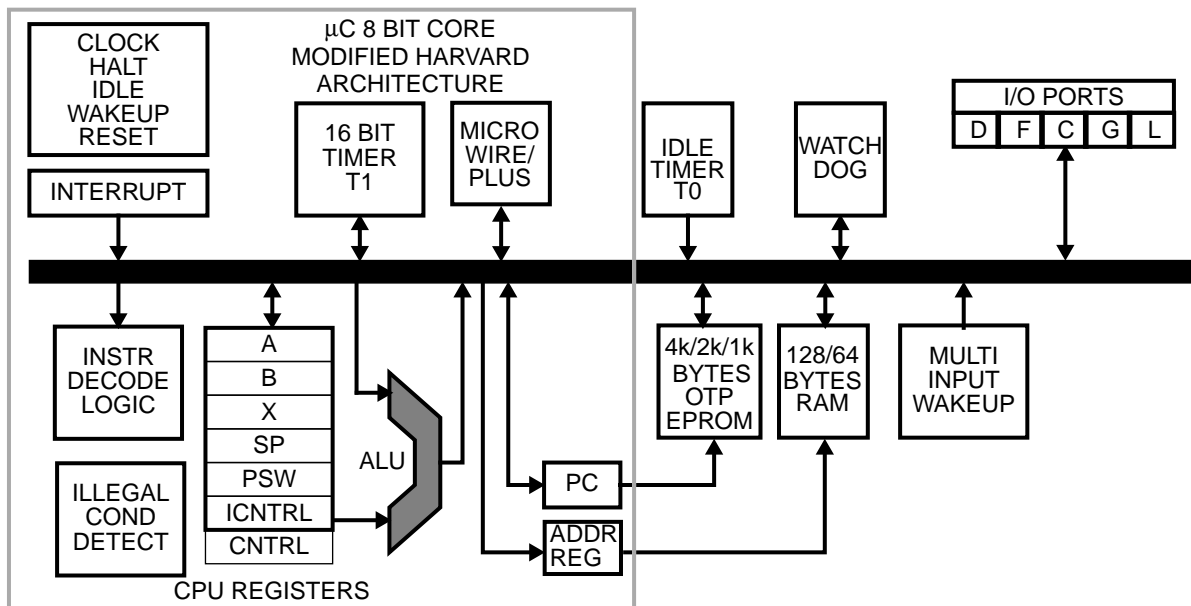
μC 8 BIT CORE
MODIFIED HARVARD
ARCHITECTURE

CLOCK
HALT
IDLE
WAKEUP
RESET

INTERRUPT

16 BIT
TIMER
T1

MICRO
WIRE/
PLUS

IDLE
TIMER
T0

WATCH
DOG

I/O PORTS

| D | F | C | G | L |
|---|---|---|---|---|

INSTR
DECODE
LOGIC

A
B
X
SP
PSW
ICNTRL
CNTRL

ALU

4k/2k/1k
BYTES
OTP
EPROM

128/64
BYTES
RAM

MULTI
INPUT
WAKEUP

ILLEGAL
COND
DETECT

PC

ADDR
REG

CPU REGISTERS